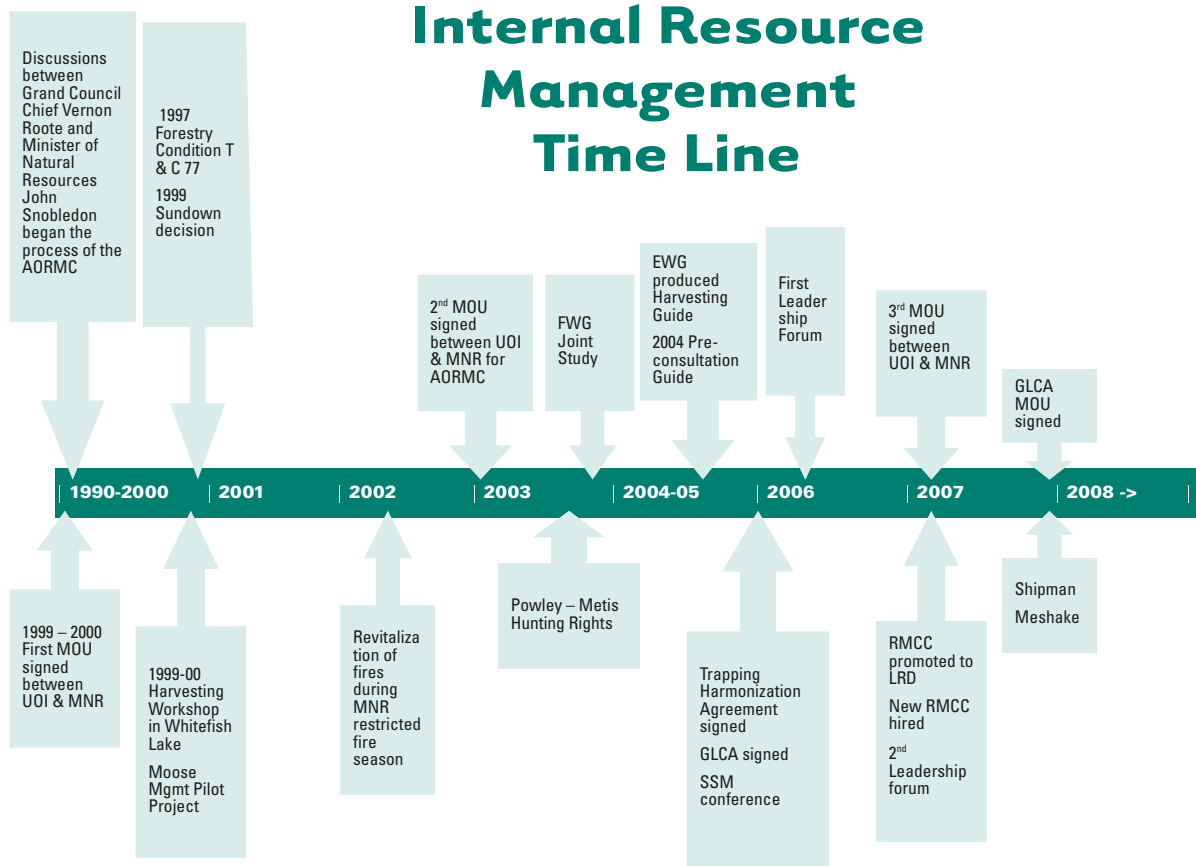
Internal Resource Management Time Line

Discussions between Grand Council Chief Vernon Roote and Minister of Natural Resources John Snobledon began the process of the AORMC

1997 Forestry Condition T & C 77

1999 Sundown decision

2$^{nd}$ MOU signed between UOI & MNR for AORMC

FWG Joint Study

EWG produced Harvesting Guide

2004 Pre-consultation Guide

First Leader ship Forum

3$^{rd}$ MOU signed between UOI & MNR

GLCA MOU signed

1990-2000 | 2001 | 2002 | 2003 | 2004-05 | 2006 | 2007 | 2008 ->

1999 – 2000 First MOU signed between UOI & MNR

1999-00 Harvesting Workshop in Whitefish Lake

Moose Mgmt Pilot Project

Revitaliza tion of fires during MNR restricted fire season

Powley – Metis Hunting Rights

Trapping Harmonization Agreement signed

GLCA signed

SSM conference

RMCC promoted to LRD

New RMCC hired

2$^{nd}$ Leadership forum

Shipman

Meshake